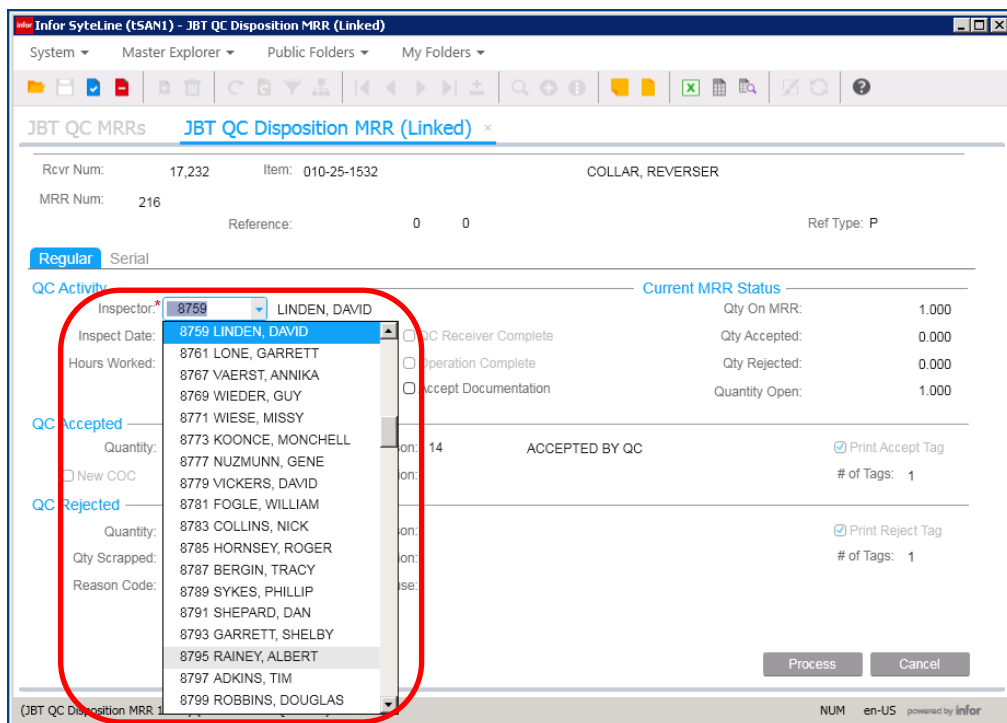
infor Infor SyteLine (tSAN1) - JBT QC Disposition MRR (Linked)

System ▾ Master Explorer ▾ Public Folders ▾ My Folders ▾

JBT QC MRRs JBT QC Disposition MRR (Linked) ×

Rcvr Num: 17,232 Item: 010-25-1532 COLLAR, REVERSER

MRR Num: 216

Reference: 0 0 Ref Type: P

Regular Serial

QC Activity

Inspector:* 8759 LINDEN, DAVID

Inspect Date:

Hours Worked:

8759 LINDEN, DAVID
8761 LONE, GARRETT
8767 VAERST, ANNIKA
8769 WIEDER, GUY
8771 WIESE, MISSY
8773 KOONCE, MONCHELL
8777 NUZMUNN, GENE
8779 VICKERS, DAVID
8781 FOGLE, WILLIAM
8783 COLLINS, NICK
8785 HORNSEY, ROGER
8787 BERGIN, TRACY
8789 SYKES, PHILLIP
8791 SHEPARD, DAN
8793 GARRETT, SHELBY
8795 RAINEY, ALBERT
8797 ADKINS, TIM
8799 ROBBINS, DOUGLAS

QC Receiver Complete

Operation Complete

Accept Documentation

Current MRR Status

Qty On MRR: 1.000

Qty Accepted: 0.000

Qty Rejected: 0.000

Quantity Open: 1.000

QC Accepted

Quantity:

New COC

on: 14 ACCEPTED BY QC

on:

Print Accept Tag

# of Tags: 1

QC Rejected

Quantity:

Qty Scrapped:

Reason Code:

on:

on:

se:

Print Reject Tag

# of Tags: 1

Process Cancel

(JBT QC Disposition MRR 1 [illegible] NUM en-US powered by infor